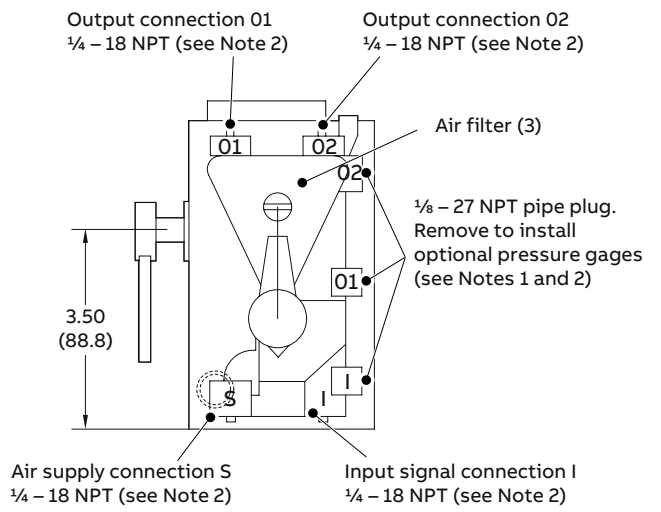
Output connection 01
¼ – 18 NPT (see Note 2)

Output connection 02
¼ – 18 NPT (see Note 2)

Air filter (3)

01

02

02

⅛ – 27 NPT pipe plug. Remove to install optional pressure gages (see Notes 1 and 2)

01

3.50
(88.8)

S

I

I

Air supply connection S
¼ – 18 NPT (see Note 2)

Input signal connection I
¼ – 18 NPT (see Note 2)